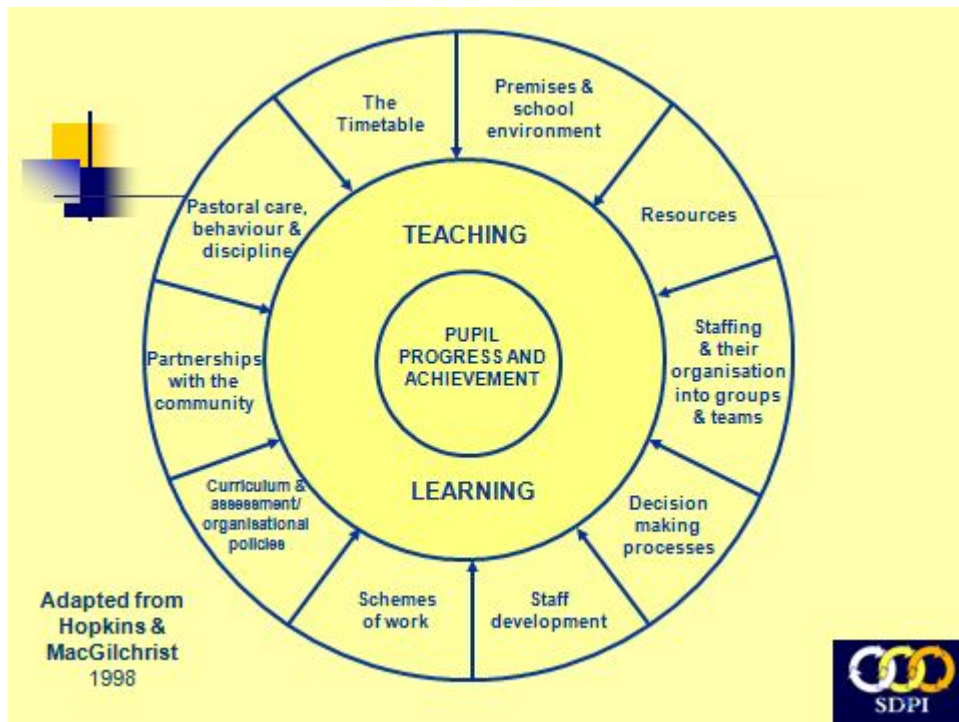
The Timetable

Premises & school environment

Resources

Staffing & their organisation into groups & teams

Decision making processes

Staff development

Schemes of work

Curriculum & assessment/ organisational policies

Partnerships with the community

Pastoral care, behaviour & discipline

TEACHING

PUPIL PROGRESS AND ACHIEVEMENT

LEARNING

Adapted from Hopkins & MacGilchrist 1998

SDPI